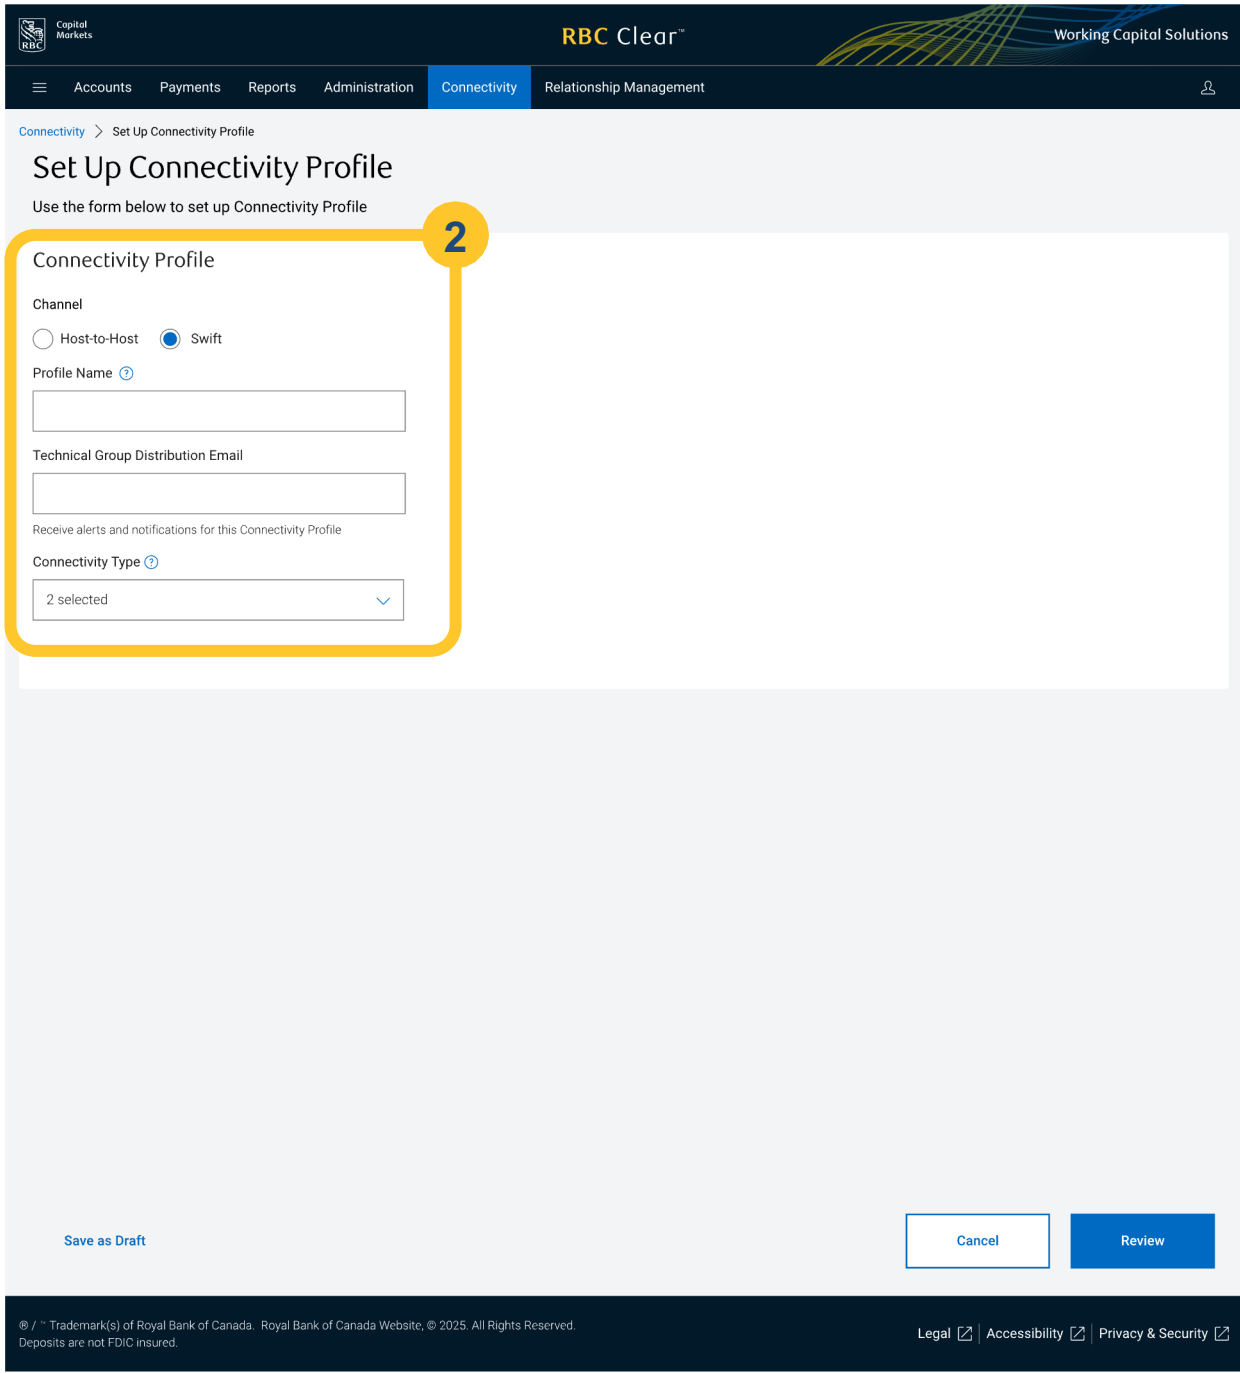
RBC Capital Markets

RBC Clear™

Working Capital Solutions

Accounts Payments Reports Administration Connectivity Relationship Management

Connectivity > Set Up Connectivity Profile

Set Up Connectivity Profile

Use the form below to set up Connectivity Profile

2

Connectivity Profile

Channel

Host-to-Host Swift

Profile Name

Technical Group Distribution Email

Receive alerts and notifications for this Connectivity Profile

Connectivity Type

2 selected

Save as Draft

Cancel

Review

® / ™ Trademark(s) of Royal Bank of Canada. Royal Bank of Canada Website, © 2025. All Rights Reserved.
Deposits are not FDIC insured.

Legal | Accessibility | Privacy & Security